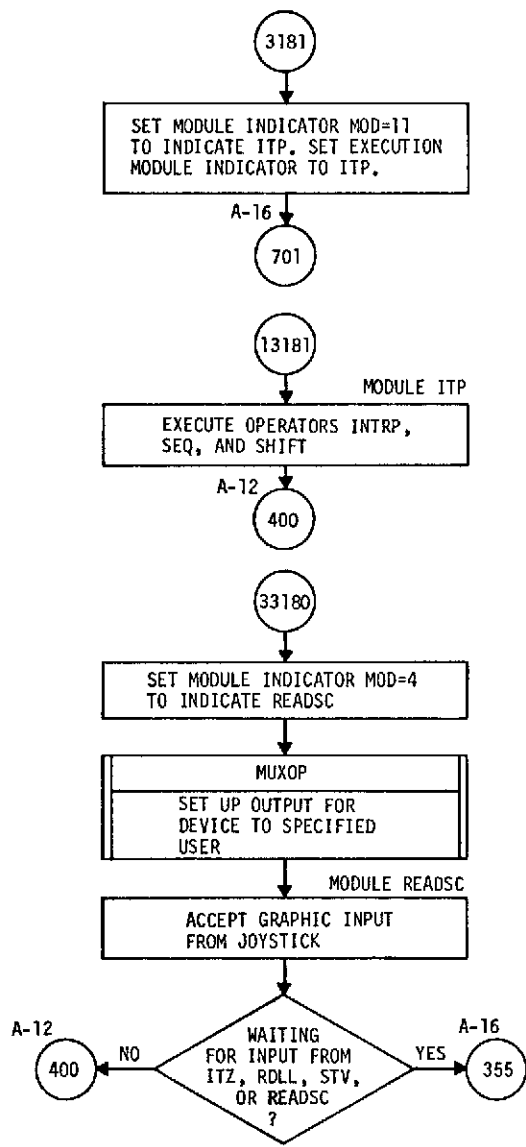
3181

SET MODULE INDICATOR MOD=11 TO INDICATE ITP. SET EXECUTION MODULE INDICATOR TO ITP.

A-16

701

13181

MODULE ITP

EXECUTE OPERATORS INTRP, SEQ, AND SHIFT

A-12

400

33180

SET MODULE INDICATOR MOD=4 TO INDICATE READSC

MUXOP

SET UP OUTPUT FOR DEVICE TO SPECIFIED USER

MODULE READSC

ACCEPT GRAPHIC INPUT FROM JOYSTICK

A-12

400

NO

WAITING FOR INPUT FROM ITZ, RDLL, STV, OR READSC ?

YES

A-16

355